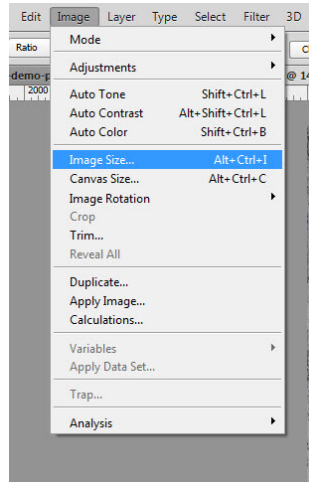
Edit Image Layer Type Select Filter 3D

Ratio

demo-p

2000

@ 1

Mode

Adjustments

Auto Tone Shift+Ctrl+L
Auto Contrast Alt+Shift+Ctrl+L
Auto Color Shift+Ctrl+B

Image Size... Alt+Ctrl+I
Canvas Size... Alt+Ctrl+C
Image Rotation
Crop
Trim...
Reveal All

Duplicate...
Apply Image...
Calculations...

Variables
Apply Data Set...

Trap...

Analysis